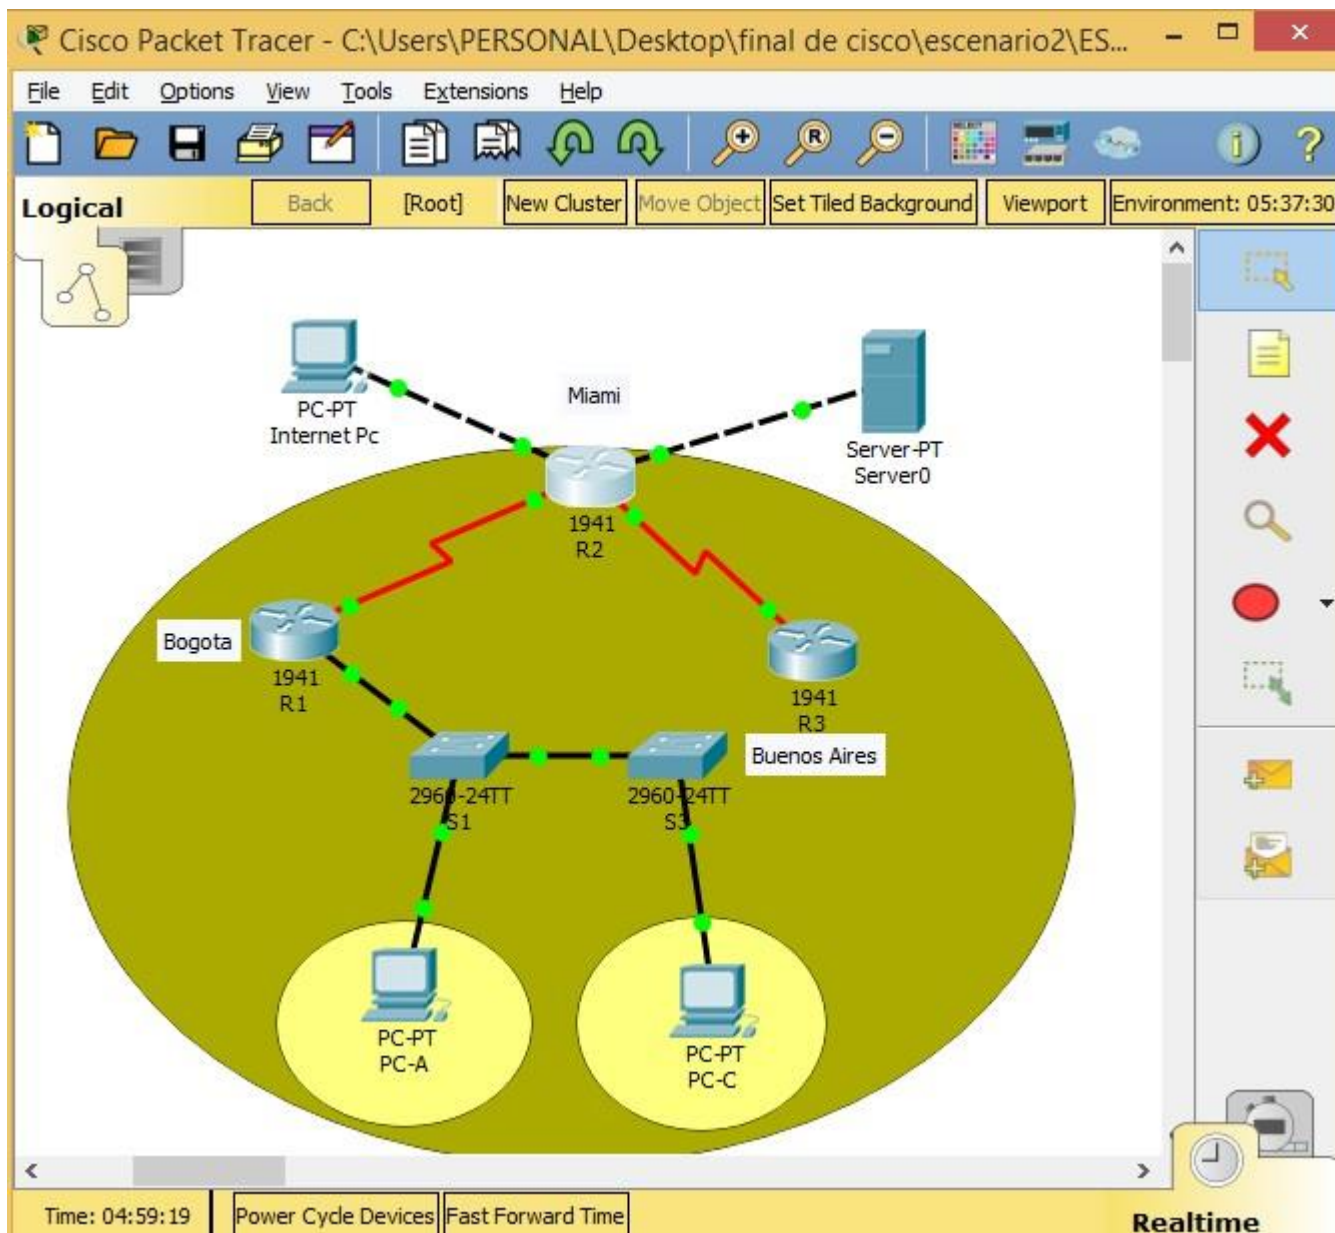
Cisco Packet Tracer - C:\Users\PERSONAL\Desktop\final de cisco\escenario2\ES...

File Edit Options View Tools Extensions Help

Logical Back [Root] New Cluster Move Object Set Tiled Background Viewport Environment: 05:37:30

PC-PT
Internet Pc

Miami

Server-PT
Server0

1941
R2

Bogota

1941
R1

1941
R3

Buenos Aires

2960-24TT
S1

2960-24TT
S3

PC-PT
PC-A

PC-PT
PC-C

Time: 04:59:19 Power Cycle Devices Fast Forward Time

Realtime